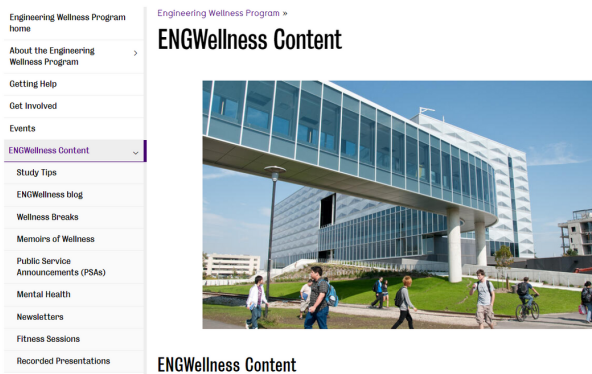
Engineering Wellness Program home

About the Engineering Wellness Program

Getting Help

Get Involved

Events

ENGWellness Content

Study Tips

ENGWellness blog

Wellness Breaks

Memoirs of Wellness

Public Service Announcements (PSAs)

Mental Health

Newsletters

Fitness Sessions

Recorded Presentations

Engineering Wellness Program »

ENGWellness Content

ENGWellness Content